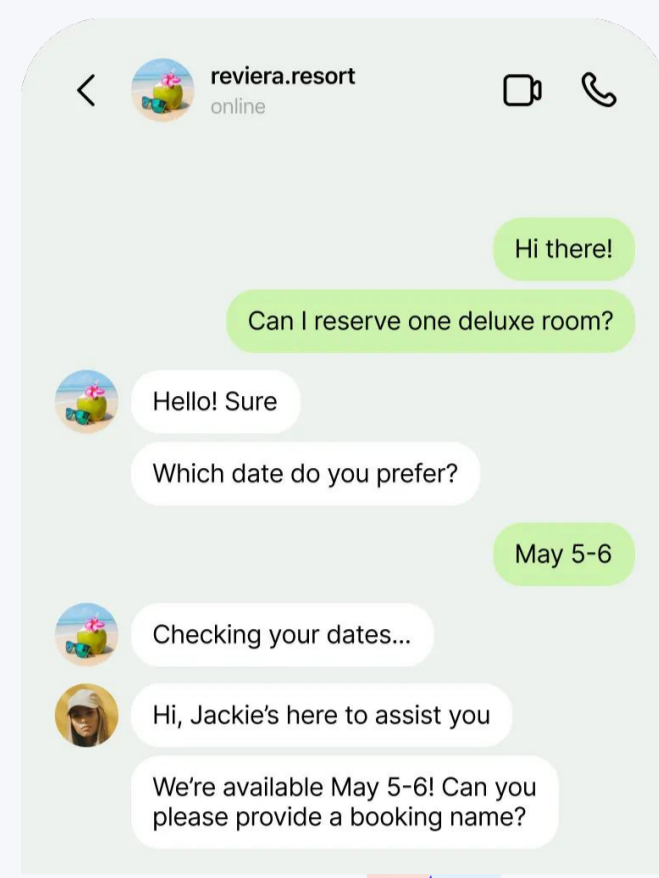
<

reviera.resort
online

Hi there!

Can I reserve one deluxe room?

Hello! Sure

Which date do you prefer?

May 5-6

Checking your dates...

Hi, Jackie's here to assist you

We're available May 5-6! Can you please provide a booking name?